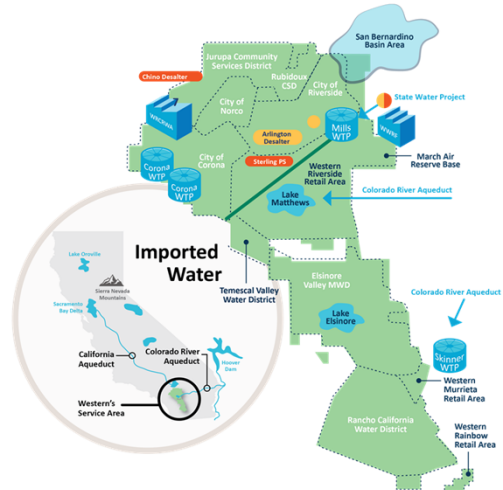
San Bernardino Basin Area

Jurupa Community Services District

Chino Desalter

Rubidoux CSD

City of Riverside

WRCRWA

City of Norco

State Water Project

Arlington Desalter

Mills WTP

WWRF

City of Corona

Sterling PS

Western Riverside Retail Area

March Air Reserve Base

Corona WTP

Corona WTP

Colorado River Aqueduct

Lake Matthews

Imported Water

Lake Oroville

Sierra Nevada Mountains

Sacramento Bay Delta

California Aqueduct

Colorado River Aqueduct

Hoover Dam

Western's Service Area

Temescal Valley Water District

Elsinore Valley MWD

Colorado River Aqueduct

Lake Elsinore

Skinner WTP

Western Murrieta Retail Area

Rancho California Water District

Western Rainbow Retail Area